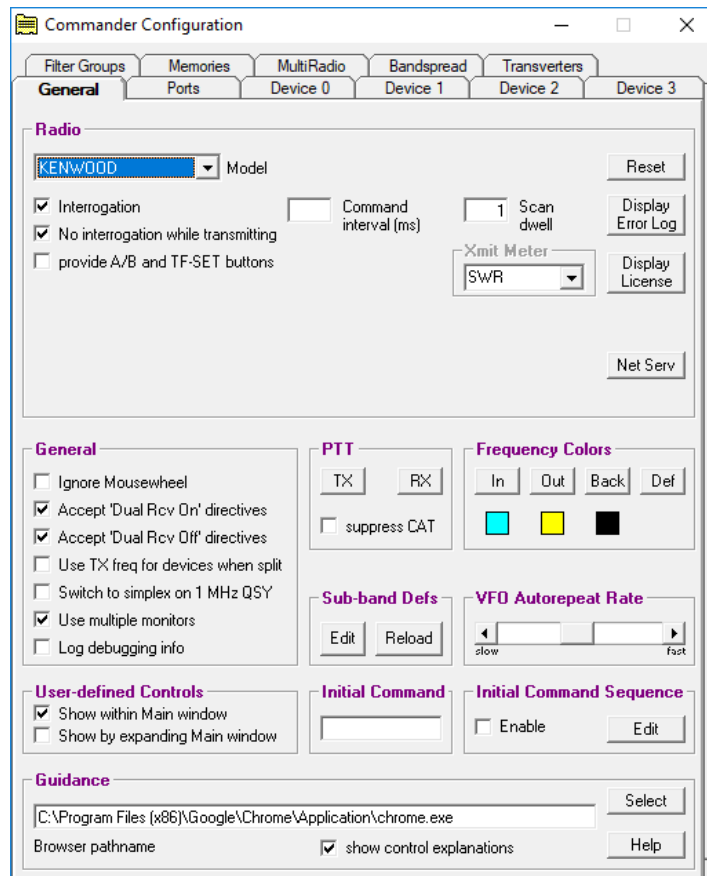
Commander Configuration

Filter Groups | Memories | MultiRadio | Bandspread | Transverters
General | Ports | Device 0 | Device 1 | Device 2 | Device 3

Radio

KENWOOD Model

Reset

Interrogation

No interrogation while transmitting

provide A/B and TF-SET buttons

Command interval (ms)

1 Scan dwell

Display Error Log

Xmit Meter

SWR

Display License

Net Serv

General

Ignore Mousewheel

Accept 'Dual Rcv On' directives

Accept 'Dual Rcv Off' directives

Use TX freq for devices when split

Switch to simplex on 1 MHz QSY

Use multiple monitors

Log debugging info

PTT

TX RX

suppress CAT

Frequency Colors

In Out Back Def

Sub-band Defs

Edit Reload

VFO Autorepeat Rate

slow fast

User-defined Controls

Show within Main window

Show by expanding Main window

Initial Command

Initial Command Sequence

Enable

Edit

Guidance

C:\Program Files (x86)\Google\Chrome\Application\chrome.exe

Select

Browser pathname

show control explanations

Help